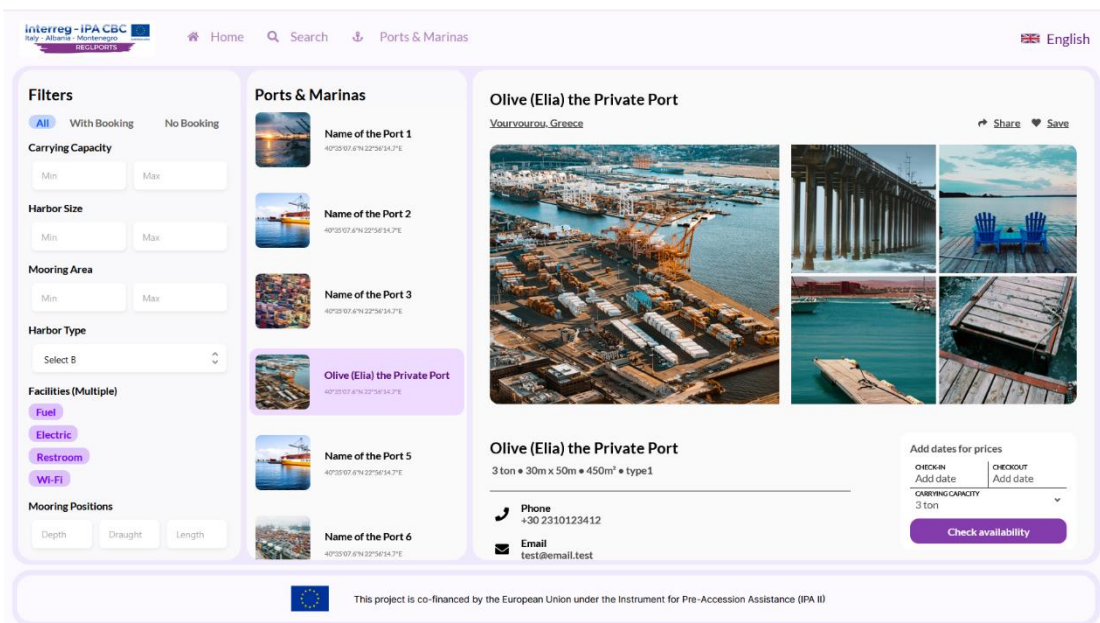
Interreg - IPA CBC
Italy - Albania - Montenegro
REGLPORTS

Home   Search   Ports & Marinas

English

Filters
All   With Booking   No Booking

Carrying Capacity
Min   Max

Harbor Size
Min   Max

Mooring Area
Min   Max

Harbor Type
Select B

Facilities (Multiple)
Fuel
Electric
Restroom
Wi-Fi

Mooring Positions
Depth   Draught   Length

Ports & Marinas

Name of the Port 1
40°35'07.6"N 22°56'14.7"E

Name of the Port 2
40°35'07.6"N 22°56'14.7"E

Name of the Port 3
40°35'07.6"N 22°56'14.7"E

Olive (Elia) the Private Port
40°35'07.6"N 22°56'14.7"E

Name of the Port 5
40°35'07.6"N 22°56'14.7"E

Name of the Port 6
40°35'07.6"N 22°56'14.7"E

Olive (Elia) the Private Port
Vourvourou, Greece
Share   Save

Olive (Elia) the Private Port
3 ton • 30m x 50m • 450m² • type1

Phone
+30 2310123412

Email
test@email.test

Add dates for prices
CHECK-IN
Add date
CHECKOUT
Add date
CARRYING CAPACITY
3 ton
Check availability

This project is co-financed by the European Union under the Instrument for Pre-Accession Assistance (IPA II)